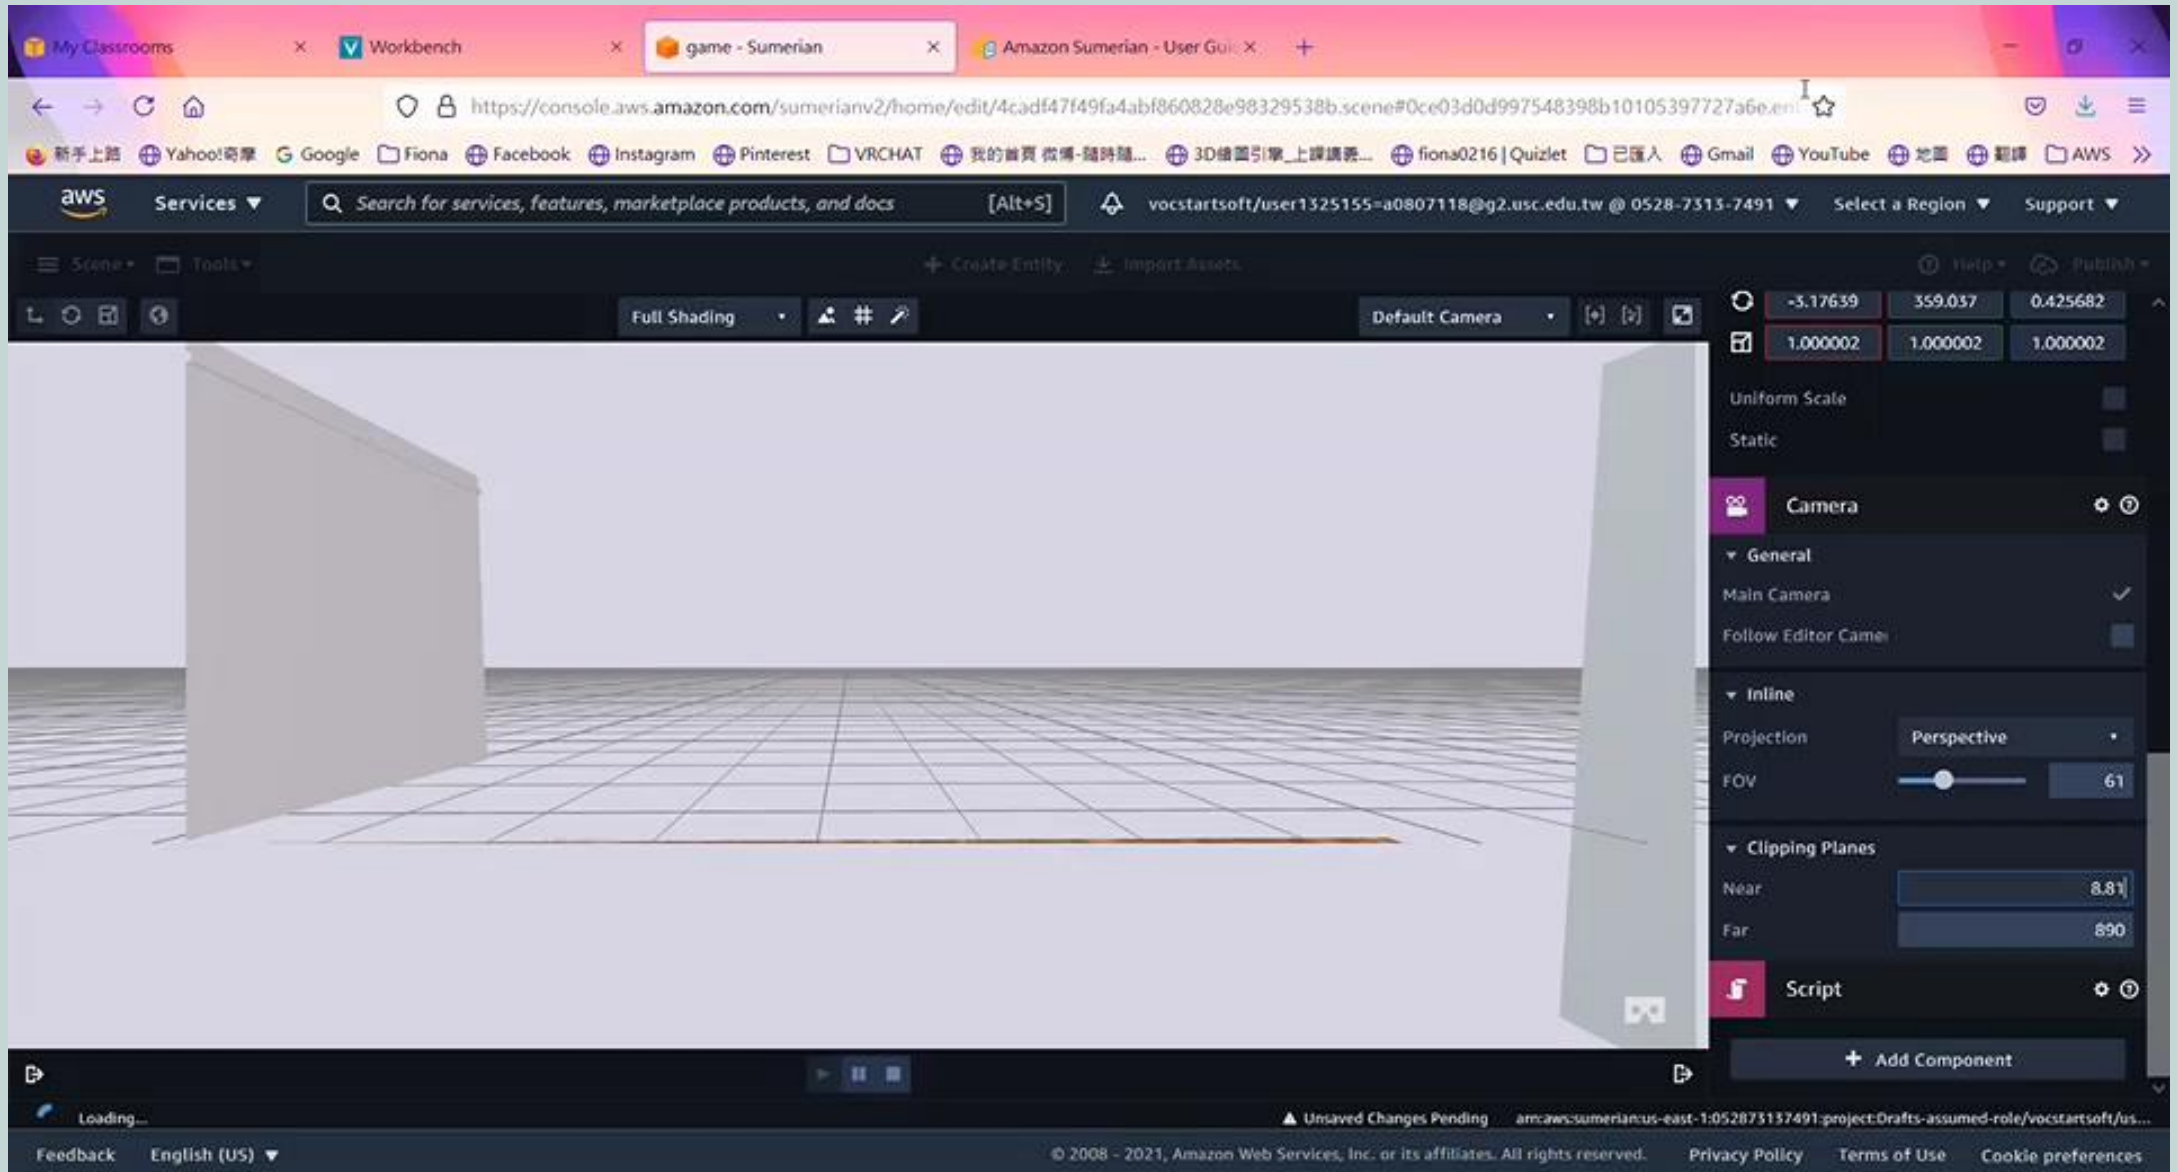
My Classrooms ×
Workbench ×
game - Sumerian ×
Amazon Sumerian - User Gui ×
+

https://console.aws.amazon.com/sumerianv2/home/edit/4cadf47f49fa4abf860828e98329538b.scene#0ce03d0d997548398b10105397727a6e.en

新手上路 Yahoo!奇摩 Google Fiona Facebook Instagram Pinterest VRCHAT 我的首頁 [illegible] 3D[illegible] fiona0216 | Quizlet 已匯入 Gmail YouTube 地圖 翻譯 AWS

aws Services ▼ Search for services, features, marketplace products, and docs [Alt+S] vocstartsoft/user1325155=a0807118@g2.usc.edu.tw @ 0528-7313-7491 ▼ Select a Region ▼ Support ▼

Scene Tools Create Entity Import Assets Help Publish

Full Shading Default Camera

-3.17639 359.037 0.425682
1.000002 1.000002 1.000002

Uniform Scale
Static

Camera
General
Main Camera
Follow Editor Camei
Inline
Projection Perspective
FOV 61
Clipping Planes
Near 8.81
Far 890

Script
+ Add Component

Loading...
Unsaved Changes Pending arn:aws:sumerian:us-east-1:052873137491:project:Drafts-assumed-role/vocstartsoft/us...

Feedback English (US) ▼ © 2008 - 2021, Amazon Web Services, Inc. or its affiliates. All rights reserved. Privacy Policy Terms of Use Cookie preferences